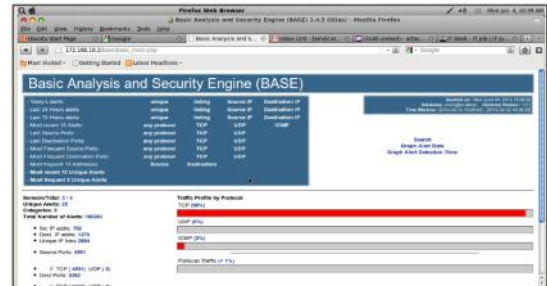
Firefox Web Browser

Basic Analysis and Security Engine (BASE) 1.4.5 (lilias) - Mozilla Firefox

File Edit View History Bookmarks Tools Help

Ubuntu Start Page | Google | Basic Analysis and S... | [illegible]

172.16.0.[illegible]/base/base_main.php

Google

Most Visited | Getting Started | Latest Headlines

Basic Analysis and Security Engine (BASE)

- Today's alerts: unique listing Source IP Destination IP
- Last 24 Hours alerts: unique listing Source IP Destination IP
- Last 72 Hours alerts: unique listing Source IP Destination IP
- Most recent 15 Alerts: any protocol TCP UDP ICMP
- Last Source Ports: any protocol TCP UDP
- Last Destination Ports: any protocol TCP UDP
- Most Frequent Source Ports: any protocol TCP UDP
- Most Frequent Destination Ports: any protocol TCP UDP
- Most frequent 15 Addresses: Source Destination
- Most recent 15 Unique Alerts
- Most frequent 5 Unique Alerts

Search
Graph Alert Data
Graph Alert Detection Time

Sensors/Total: 1 / 1
Unique Alerts: 29
Categories: 9
Total Number of Alerts: 100263

- Src IP addrs: 702
- Dest. IP addrs: 1370
- Unique IP links: 2864

- Source Ports: 4001

- TCP ( 4001) UDP ( 9)
- Dest Ports: 3362

Traffic Profile by Protocol
TCP (98%)
UDP (0%)
ICMP (2%)
Portscan Traffic (< 1%)